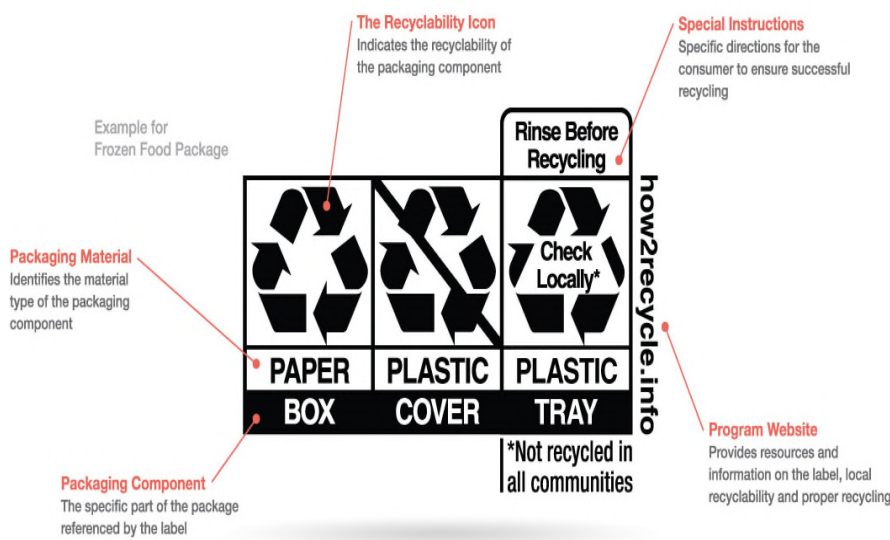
The Recyclability Icon
Indicates the recyclability of the packaging component

Special Instructions
Specific directions for the consumer to ensure successful recycling

Example for Frozen Food Package

Rinse Before Recycling

Check Locally*

how2recycle.info

Packaging Material
Identifies the material type of the packaging component

PAPER
BOX

PLASTIC
COVER

PLASTIC
TRAY

*Not recycled in all communities

Program Website
Provides resources and information on the label, local recyclability and proper recycling

Packaging Component
The specific part of the package referenced by the label